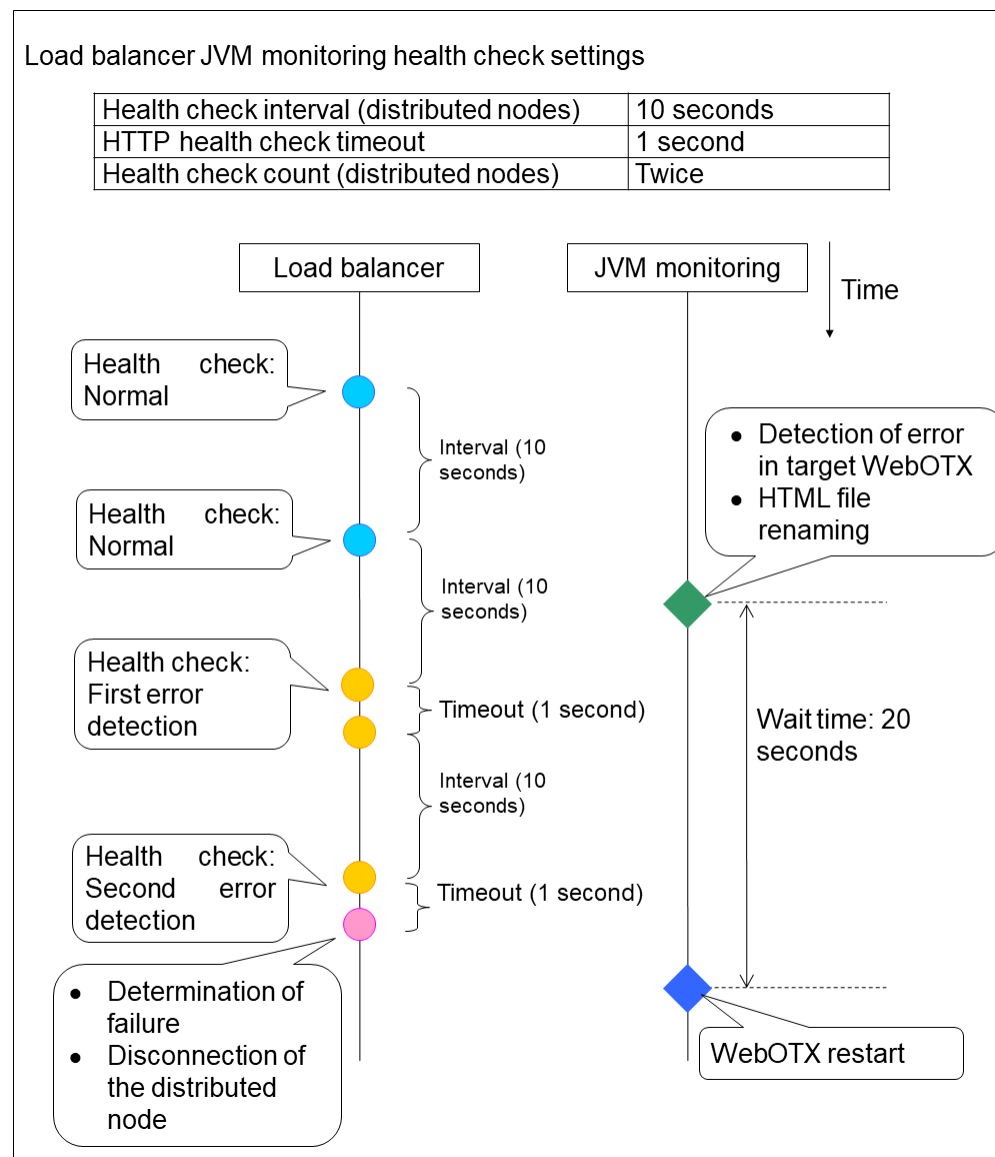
Load balancer JVM monitoring health check settings

| Health check interval (distributed nodes) | 10 seconds |
|---|---|
| HTTP health check timeout | 1 second |
| Health check count (distributed nodes) | Twice |

Load balancer

JVM monitoring

Time

Health check: Normal

Interval (10 seconds)

Health check: Normal

Interval (10 seconds)

Health check: First error detection

Timeout (1 second)

Interval (10 seconds)

Health check: Second error detection

Timeout (1 second)

- Determination of failure
- Disconnection of the distributed node

- Detection of error in target WebOTX
- HTML file renaming

Wait time: 20 seconds

WebOTX restart